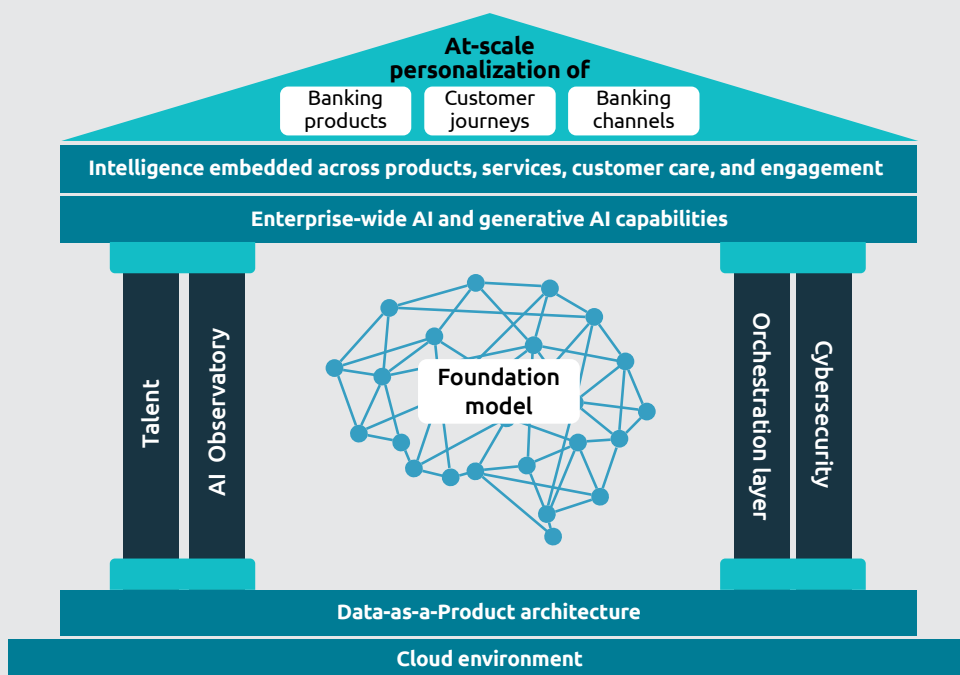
At-scale personalization of

Banking products

Customer journeys

Banking channels

Intelligence embedded across products, services, customer care, and engagement

Enterprise-wide AI and generative AI capabilities

Talent

AI Observatory

Foundation model

Orchestration layer

Cybersecurity

Data-as-a-Product architecture

Cloud environment